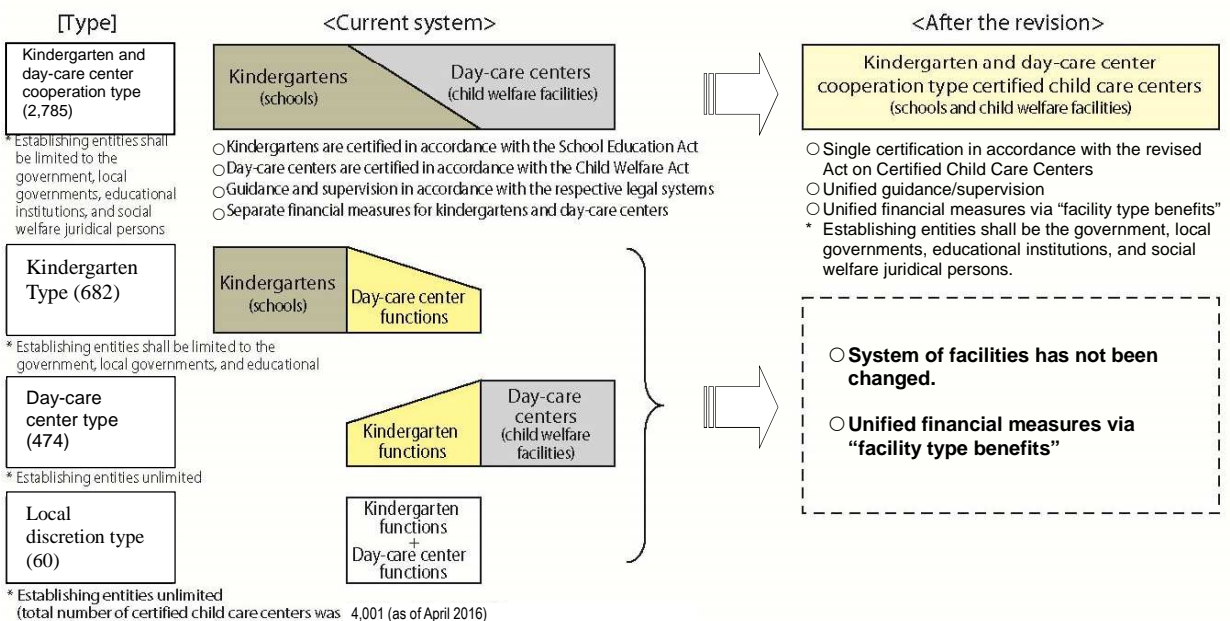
[Type]

<Current system>

<After the revision>

Kindergarten and day-care center cooperation type (2,785)

* Establishing entities shall be limited to the government, local governments, educational institutions, and social welfare juridical persons

Kindergartens (schools)

Day-care centers (child welfare facilities)

○Kindergartens are certified in accordance with the School Education Act
○Day-care centers are certified in accordance with the Child Welfare Act
○Guidance and supervision in accordance with the respective legal systems
○Separate financial measures for kindergartens and day-care centers

Kindergarten and day-care center cooperation type certified child care centers (schools and child welfare facilities)

○Single certification in accordance with the revised Act on Certified Child Care Centers
○Unified guidance/supervision
○Unified financial measures via "facility type benefits"
* Establishing entities shall be the government, local governments, educational institutions, and social welfare juridical persons.

Kindergarten Type (682)

* Establishing entities shall be limited to the government, local governments, and educational

Kindergartens (schools)

Day-care center functions

○System of facilities has not been changed.

○Unified financial measures via "facility type benefits"

Day-care center type (474)

* Establishing entities unlimited

Kindergarten functions

Day-care centers (child welfare facilities)

Local discretion type (60)

Kindergarten functions + Day-care center functions

* Establishing entities unlimited
(total number of certified child care centers was 4,001 (as of April 2016)